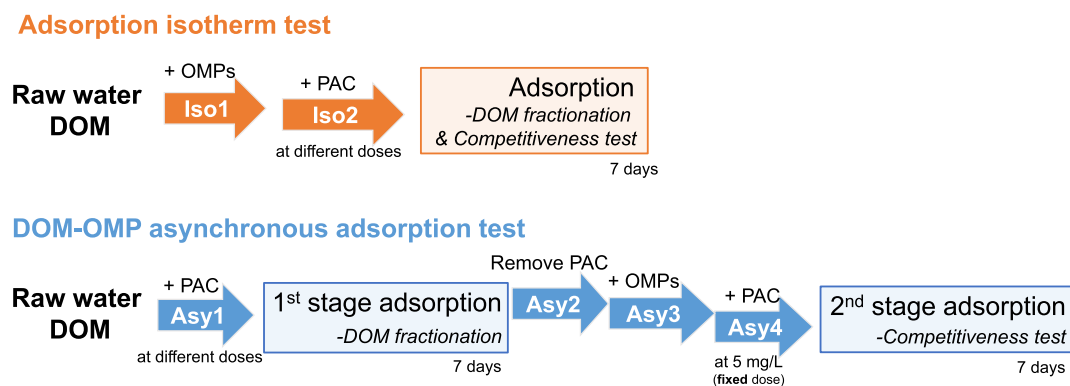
Adsorption isotherm test

Raw water DOM

+ OMPs
Iso1

+ PAC
Iso2
at different doses

Adsorption
-DOM fractionation
& Competitiveness test
7 days

DOM-OMP asynchronous adsorption test

Raw water DOM

+ PAC
Asy1
at different doses

1$^{st}$ stage adsorption
-DOM fractionation
7 days

Remove PAC
Asy2

+ OMPs
Asy3

+ PAC
Asy4
at 5 mg/L
(fixed dose)

2$^{nd}$ stage adsorption
-Competitiveness test
7 days